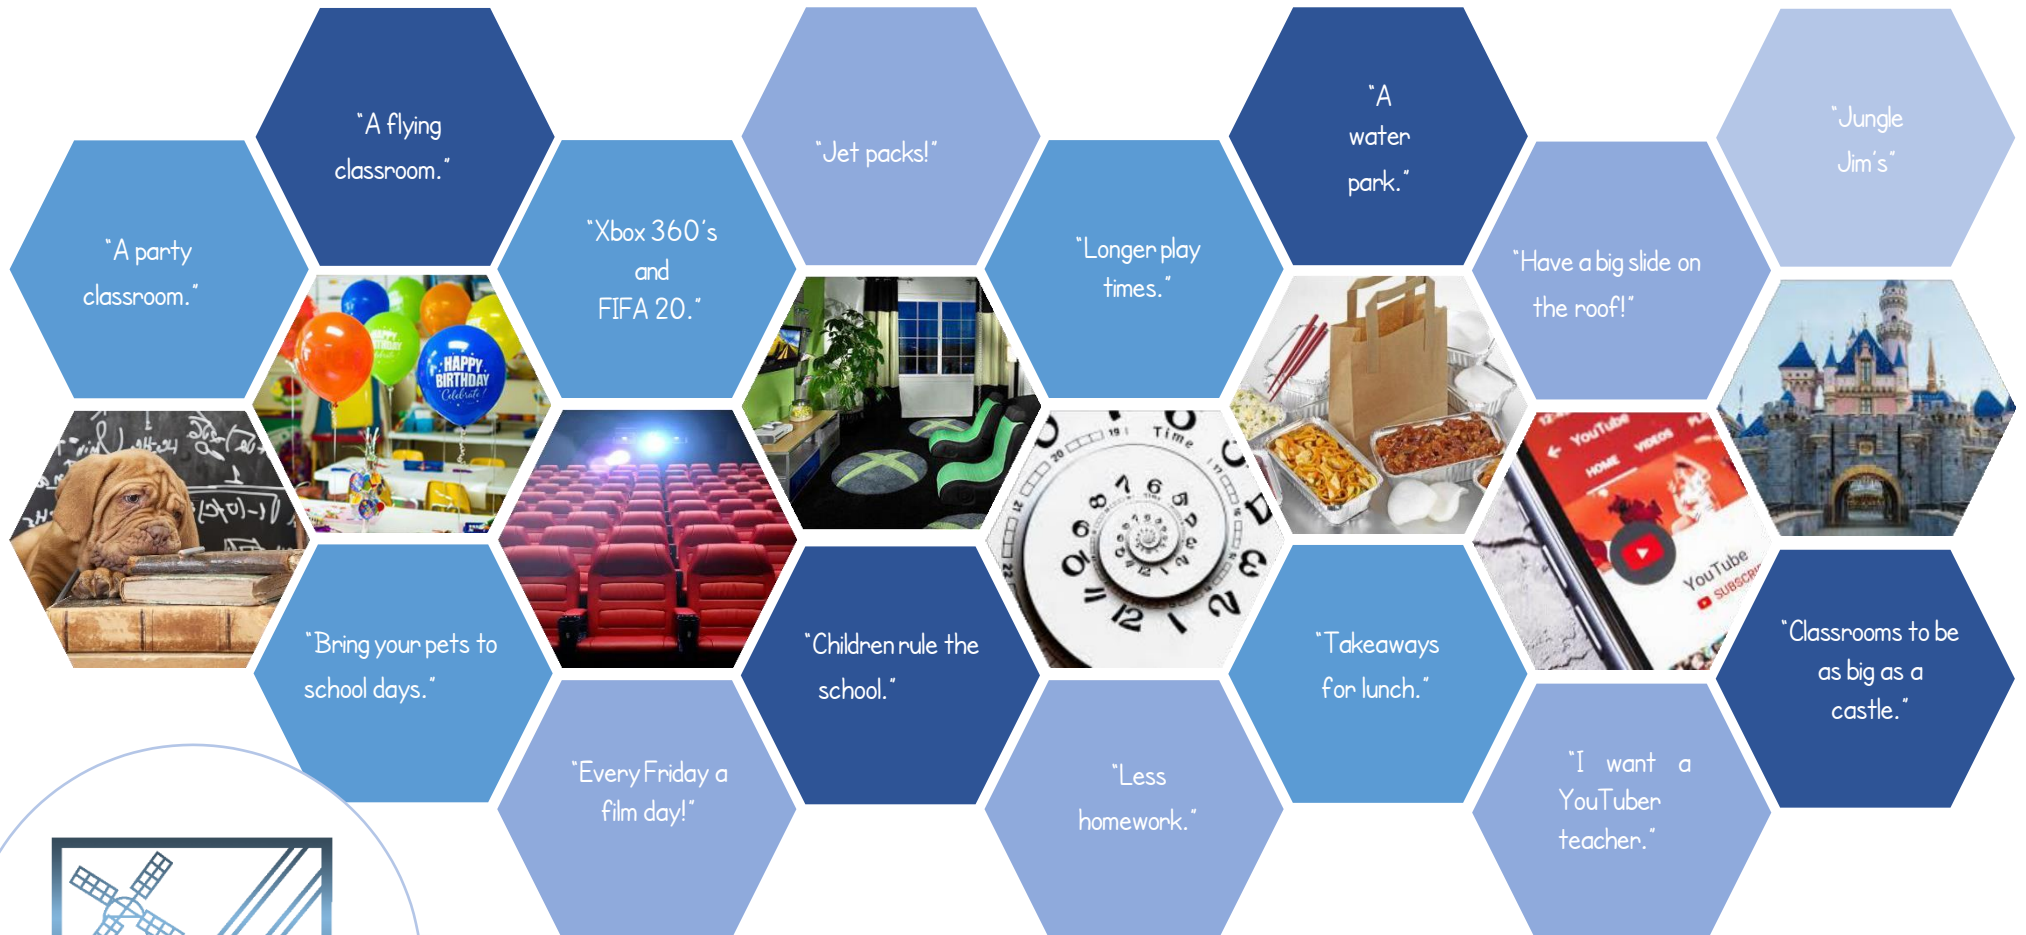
"A party classroom."

"A flying classroom."

"Xbox 360's and FIFA 20."

"Jet packs!"

"Longer play times."

"A water park."

"Have a big slide on the roof!"

"Jungle Jim's"

HAPPY BIRTHDAY Celebrate!

HAPPY BIRTHDAY

Time

YouTube HOME VIDEOS

YouTube SUBSCRI

"Bring your pets to school days."

"Every Friday a film day!"

"Children rule the school."

"Less homework."

"Takeaways for lunch."

"I want a YouTuber teacher."

"Classrooms to be as big as a castle."